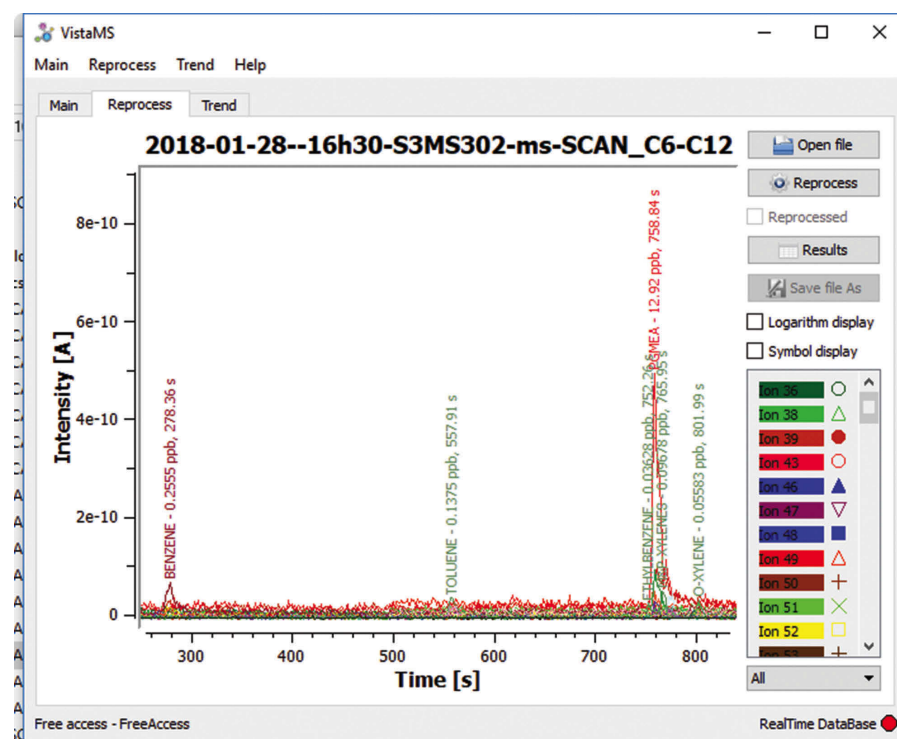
VistaMS

Main Reprocess Trend Help

Main Reprocess Trend

2018-01-28--16h30-S3MS302-ms-SCAN_C6-C12

Open file

Reprocess

Reprocessed

Results

Save file As

Logarithm display

Symbol display

Ion 36
Ion 38
Ion 39
Ion 43
Ion 46
Ion 47
Ion 48
Ion 49
Ion 50
Ion 51
Ion 52
Ion 53

All

Intensity [A]

8e-10
6e-10
4e-10
2e-10
0

300 400 500 600 700 800

Time [s]

BENZENE - 0.2555 ppb, 278.36 s

TOLUENE - 0.1375 ppb, 557.91 s

ETHYLBENZENE - 0.03628 ppb, 752.26 s

PGMEA - 12.92 ppb, 758.84 s

M-XYLENE - 0.09678 ppb, 765.95 s

O-XYLENE - 0.05583 ppb, 801.99 s

Free access - FreeAccess

RealTime DataBase